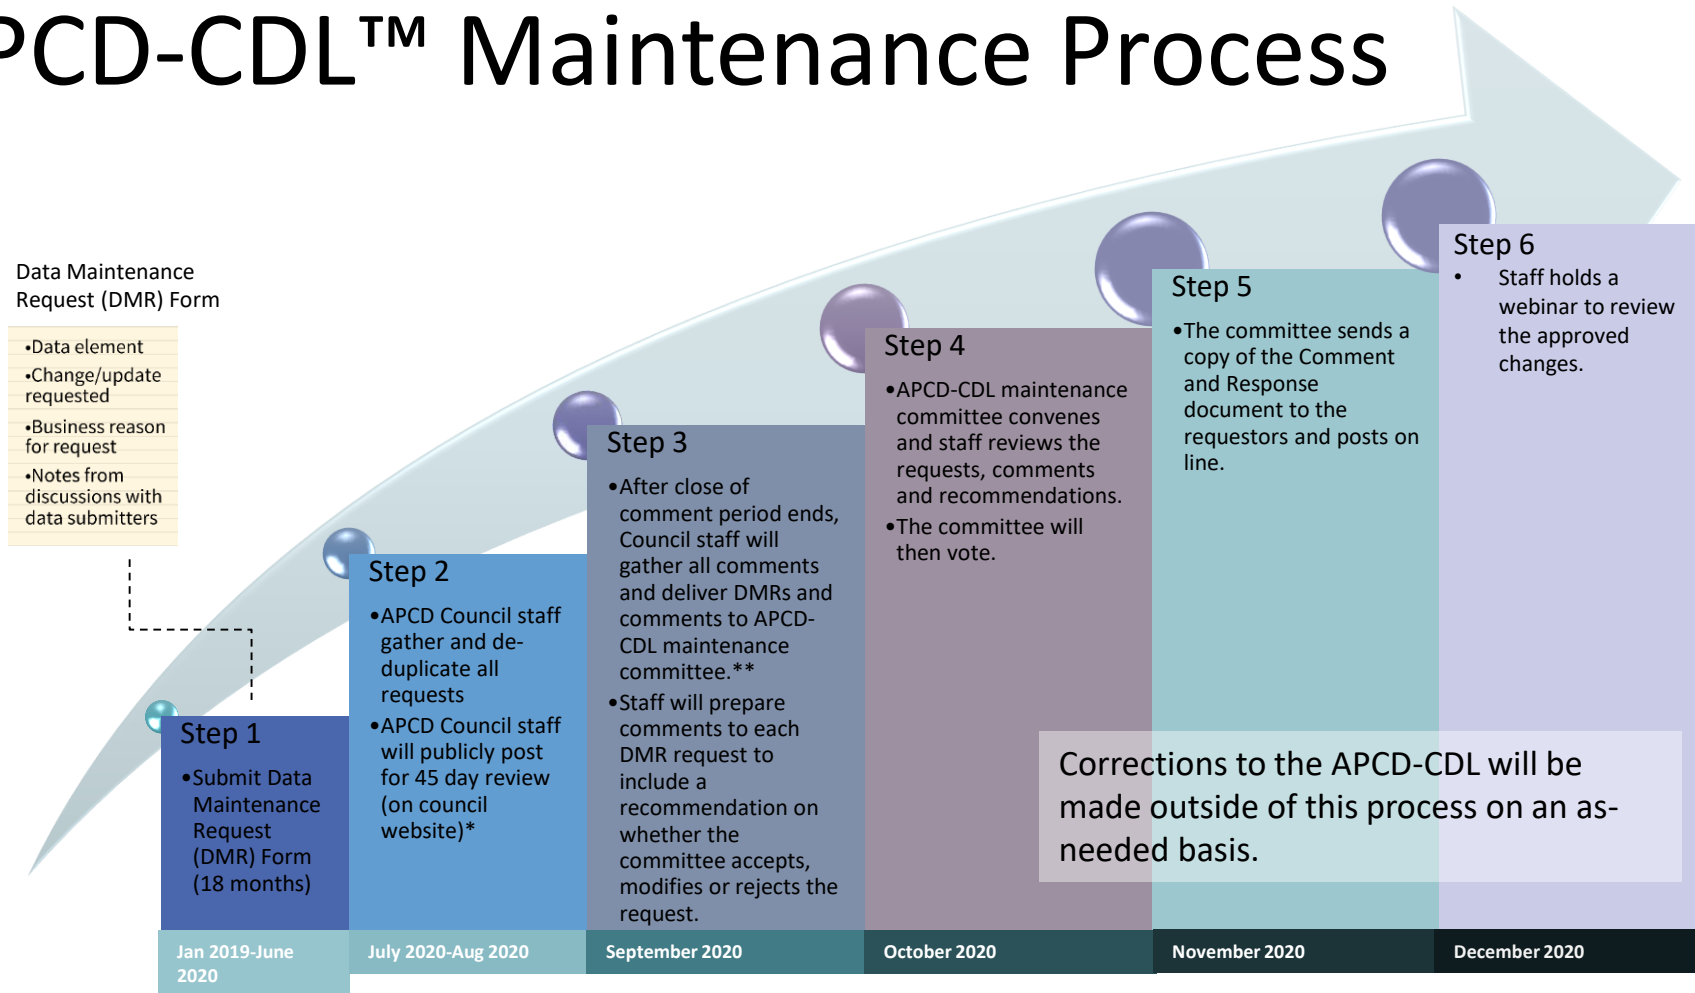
PCD-CDL™ Maintenance Process

Data Maintenance Request (DMR) Form

•Data element
•Change/update requested
•Business reason for request
•Notes from discussions with data submitters

Step 1
•Submit Data Maintenance Request (DMR) Form (18 months)

Step 2
•APCD Council staff gather and de-duplicate all requests
•APCD Council staff will publicly post for 45 day review (on council website)*

Step 3
•After close of comment period ends, Council staff will gather all comments and deliver DMRs and comments to APCD-CDL maintenance committee.**
•Staff will prepare comments to each DMR request to include a recommendation on whether the committee accepts, modifies or rejects the request.

Step 4
•APCD-CDL maintenance committee convenes and staff reviews the requests, comments and recommendations.
•The committee will then vote.

Step 5
•The committee sends a copy of the Comment and Response document to the requestors and posts on line.

Step 6
• Staff holds a webinar to review the approved changes.

Corrections to the APCD-CDL will be made outside of this process on an as-needed basis.

Jan 2019-June 2020
July 2020-Aug 2020
September 2020
October 2020
November 2020
December 2020